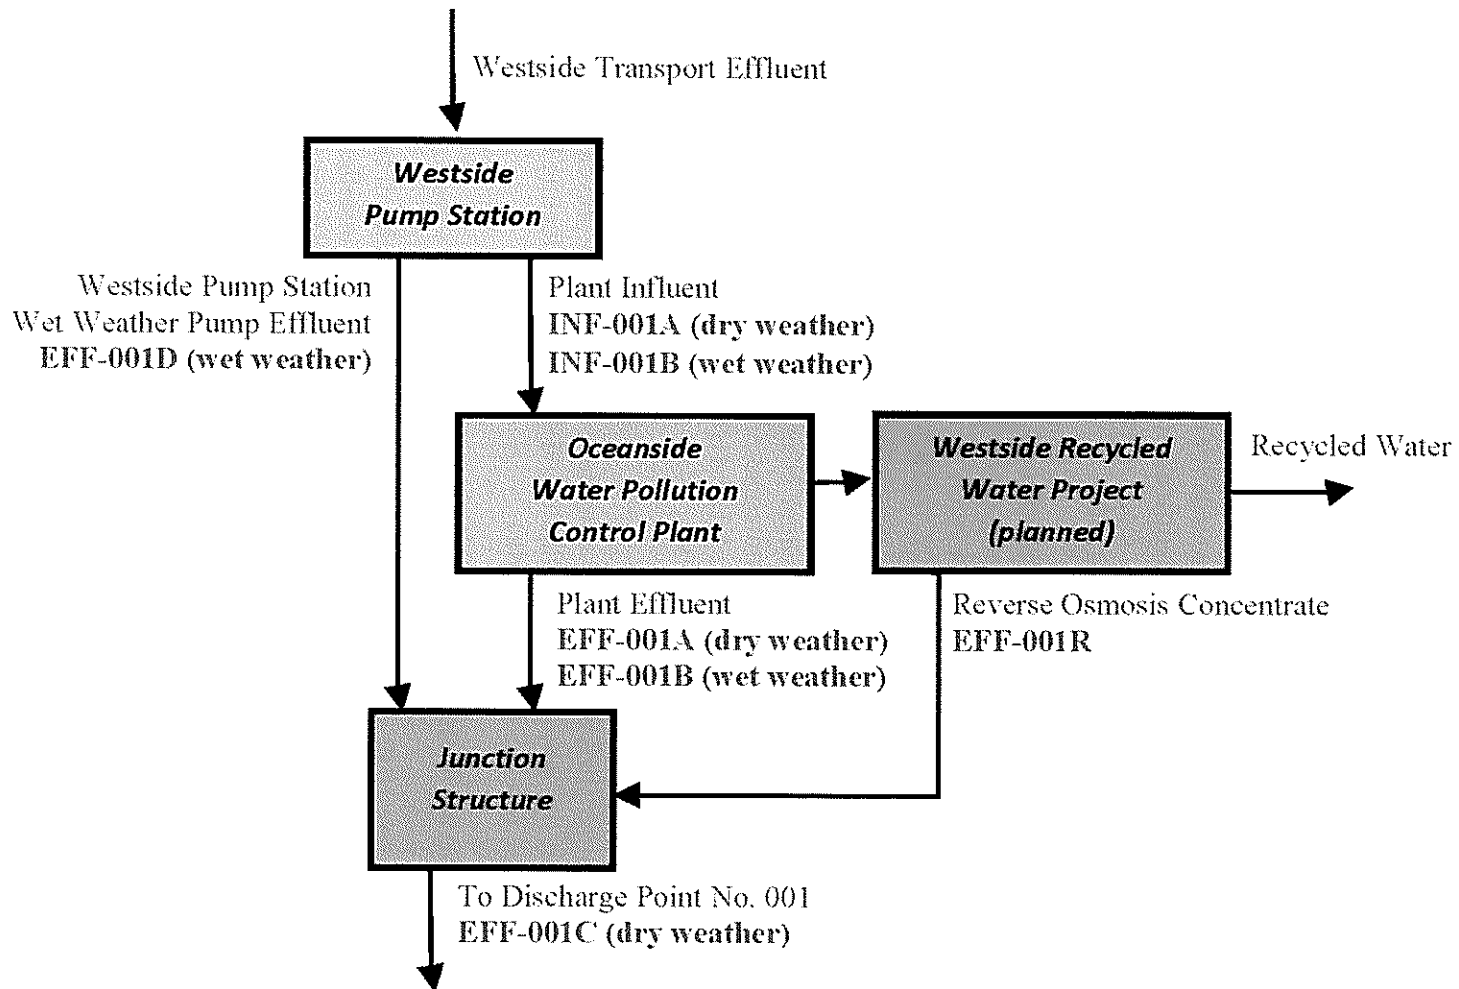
Westside Transport Effluent

Westside Pump Station

Westside Pump Station
Wet Weather Pump Effluent
EFF-001D (wet weather)

Plant Influent
INF-001A (dry weather)
INF-001B (wet weather)

Oceanside Water Pollution Control Plant

Westside Recycled Water Project (planned)

Recycled Water

Plant Effluent
EFF-001A (dry weather)
EFF-001B (wet weather)

Reverse Osmosis Concentrate
EFF-001R

Junction Structure

To Discharge Point No. 001
EFF-001C (dry weather)